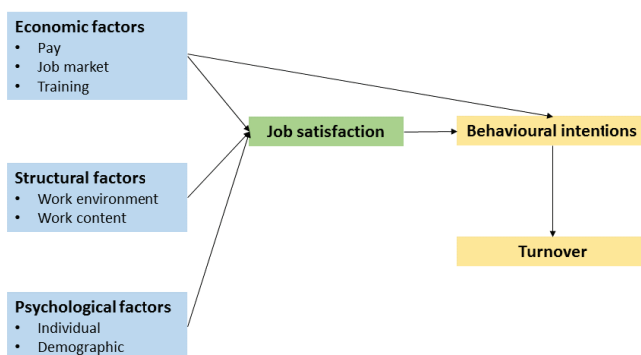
Economic factors
- Pay
- Job market
- Training

Structural factors
- Work environment
- Work content

Psychological factors
- Individual
- Demographic

Job satisfaction

Behavioural intentions

Turnover